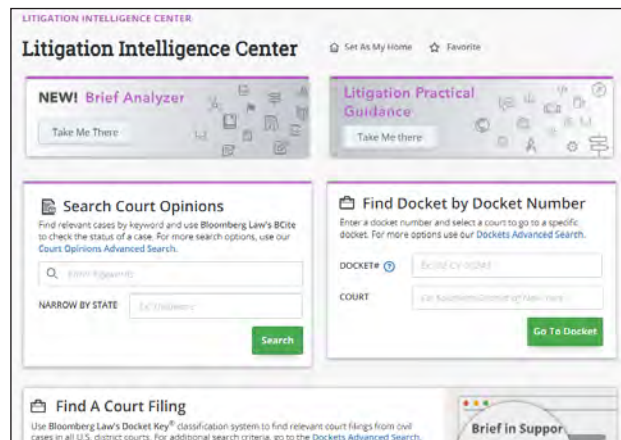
LITIGATION INTELLIGENCE CENTER

Litigation Intelligence Center

Set As My Home Favorite

NEW! Brief Analyzer

Take Me There

Litigation Practical Guidance

Take Me there

Search Court Opinions

Find relevant cases by keyword and use Bloomberg Law's BCite to check the status of a case. For more search options, use our Court Opinions Advanced Search.

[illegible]

NARROW BY STATE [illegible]

Search

Find Docket by Docket Number

Enter a docket number and select a court to go to a specific docket. For more options use our Dockets Advanced Search.

DOCKET# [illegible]

COURT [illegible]

Go To Docket

Find A Court Filing

Use Bloomberg Law's Docket Key® classification system to find relevant court filings from civil cases in all U.S. district courts. For additional search criteria, go to the Dockets Advanced Search.

Brief in Suppor